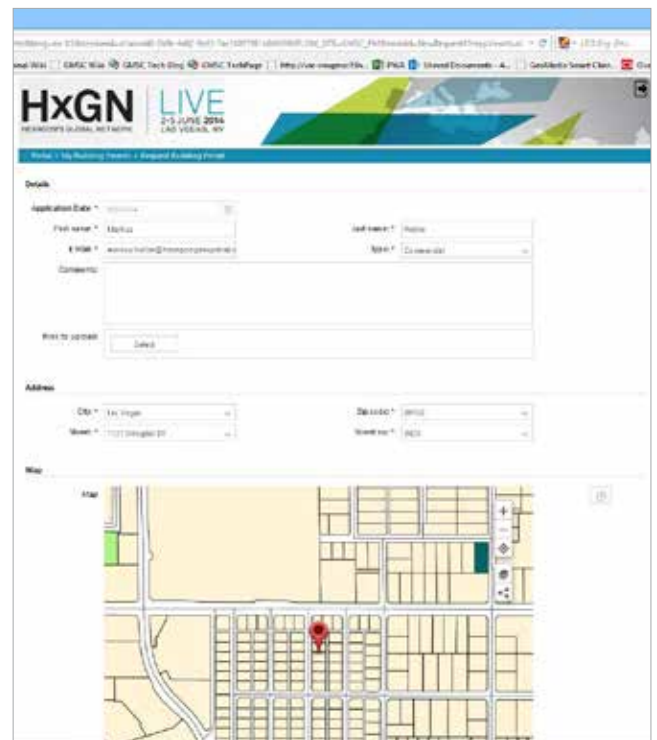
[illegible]

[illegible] GMSC Wiki GMSC Tech Blog GMSC TechPage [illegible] PWA Shared Documents - A... GeoMedia Smart Clien...

HxGN
HEXAGON'S GLOBAL NETWORK

LIVE
2-5 JUNE 2014
LAS VEGAS, NV

Portal > My Building Permits > Request Building Permit

Details

Application Date * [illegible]

First name * Markus

Last name * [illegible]

E-Mail * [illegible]

Type * Commercial

Comments

Files to upload

Select

Address

City * Las Vegas

Zip code * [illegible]

Street * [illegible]

Street no * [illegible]

Map

Map

+
−